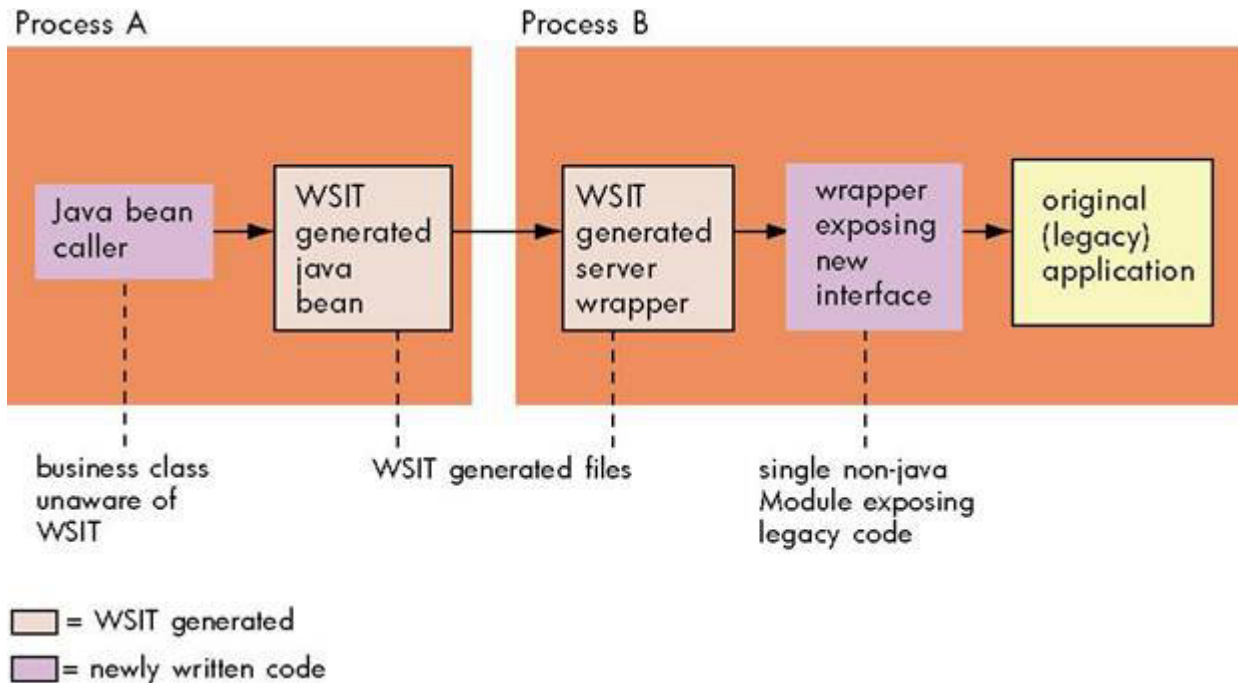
Process A

Process B

Java bean caller

WSIT generated java bean

WSIT generated server wrapper

wrapper exposing new interface

original (legacy) application

business class unaware of WSIT

WSIT generated files

single non-java Module exposing legacy code

= WSIT generated

= newly written code